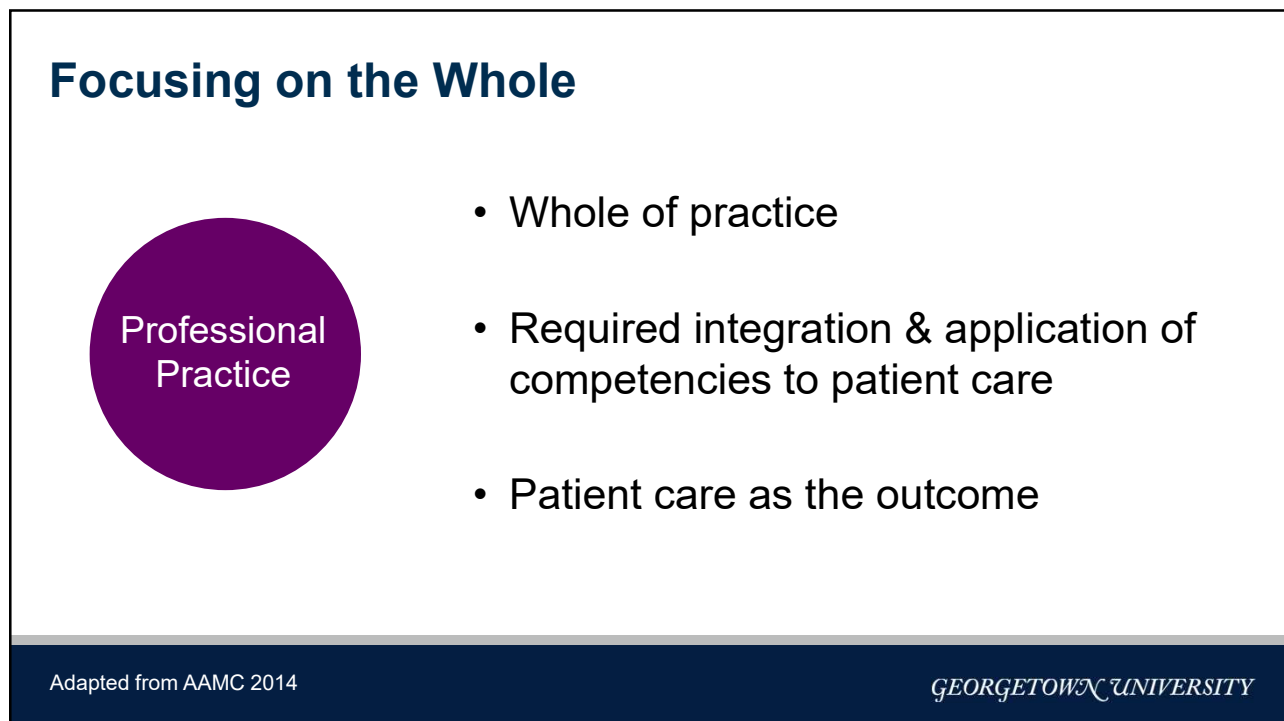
Focusing on the Whole

Professional Practice

- Whole of practice
- Required integration & application of competencies to patient care
- Patient care as the outcome

Adapted from AAMC 2014

GEORGETOWN UNIVERSITY